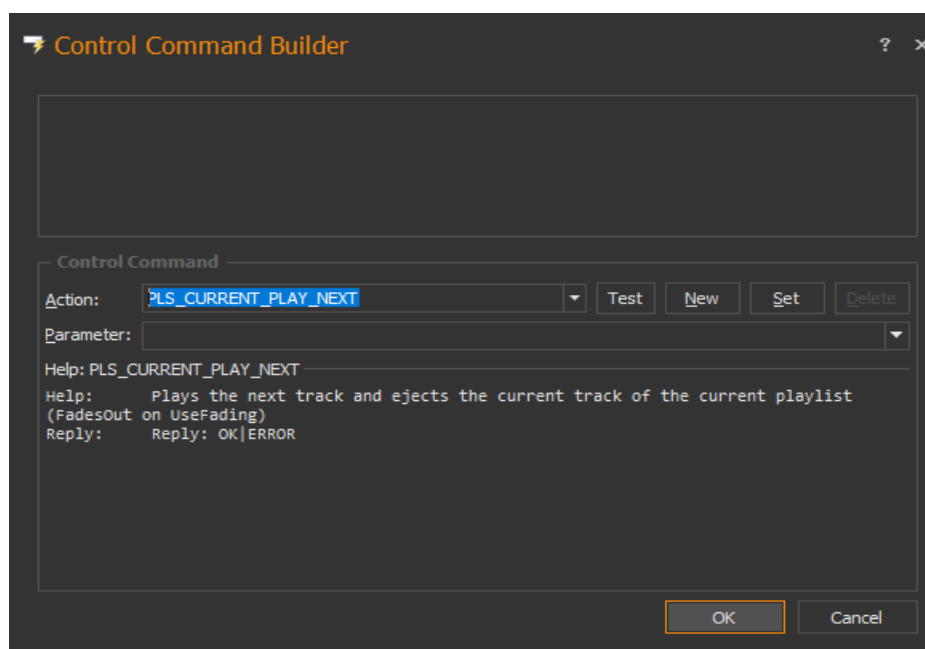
Control Command Builder

? ×

Control Command

Action: PLS_CURRENT_PLAY_NEXT

Test New Set Delete

Parameter:

Help: PLS_CURRENT_PLAY_NEXT

Help: Plays the next track and ejects the current track of the current playlist (FadesOut on UseFading)
Reply: Reply: OK|ERROR

OK Cancel